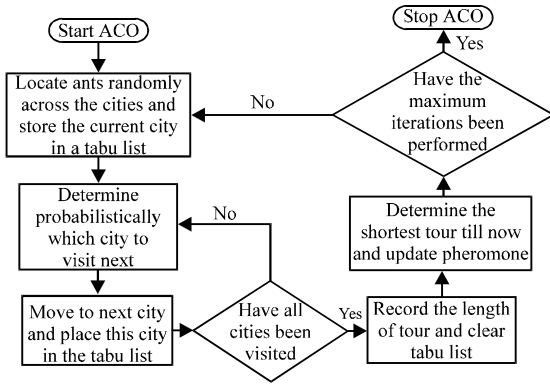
Start ACO

Locate ants randomly across the cities and store the current city in a tabu list

Determine probabilistically which city to visit next

Move to next city and place this city in the tabu list

Have all cities been visited

No

Yes

Record the length of tour and clear tabu list

Determine the shortest tour till now and update pheromone

Have the maximum iterations been performed

No

Yes

Stop ACO